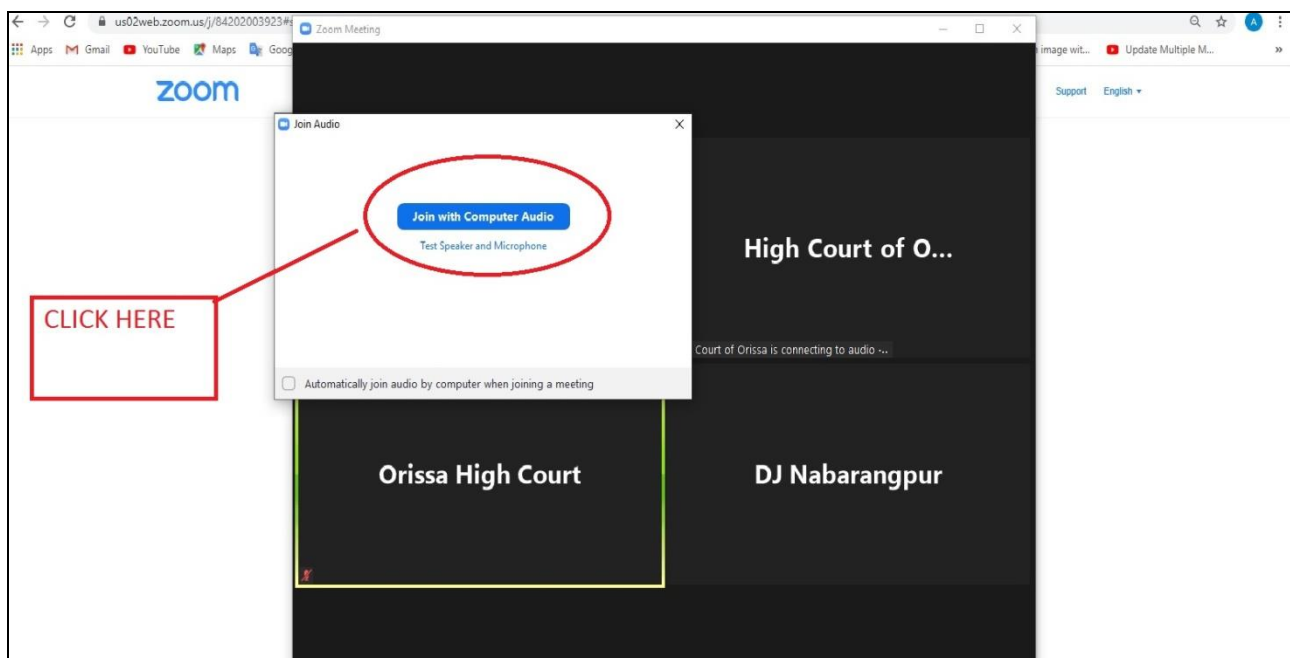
us02web.zoom.us/j/84202003923#

Apps Gmail YouTube Maps Goog

image wit... Update Multiple M...

zoom

Support English

Zoom Meeting

Join Audio

Join with Computer Audio

Test Speaker and Microphone

Automatically join audio by computer when joining a meeting

CLICK HERE

High Court of O...

Court of Orissa is connecting to audio -..

Orissa High Court

DJ Nabarangpur